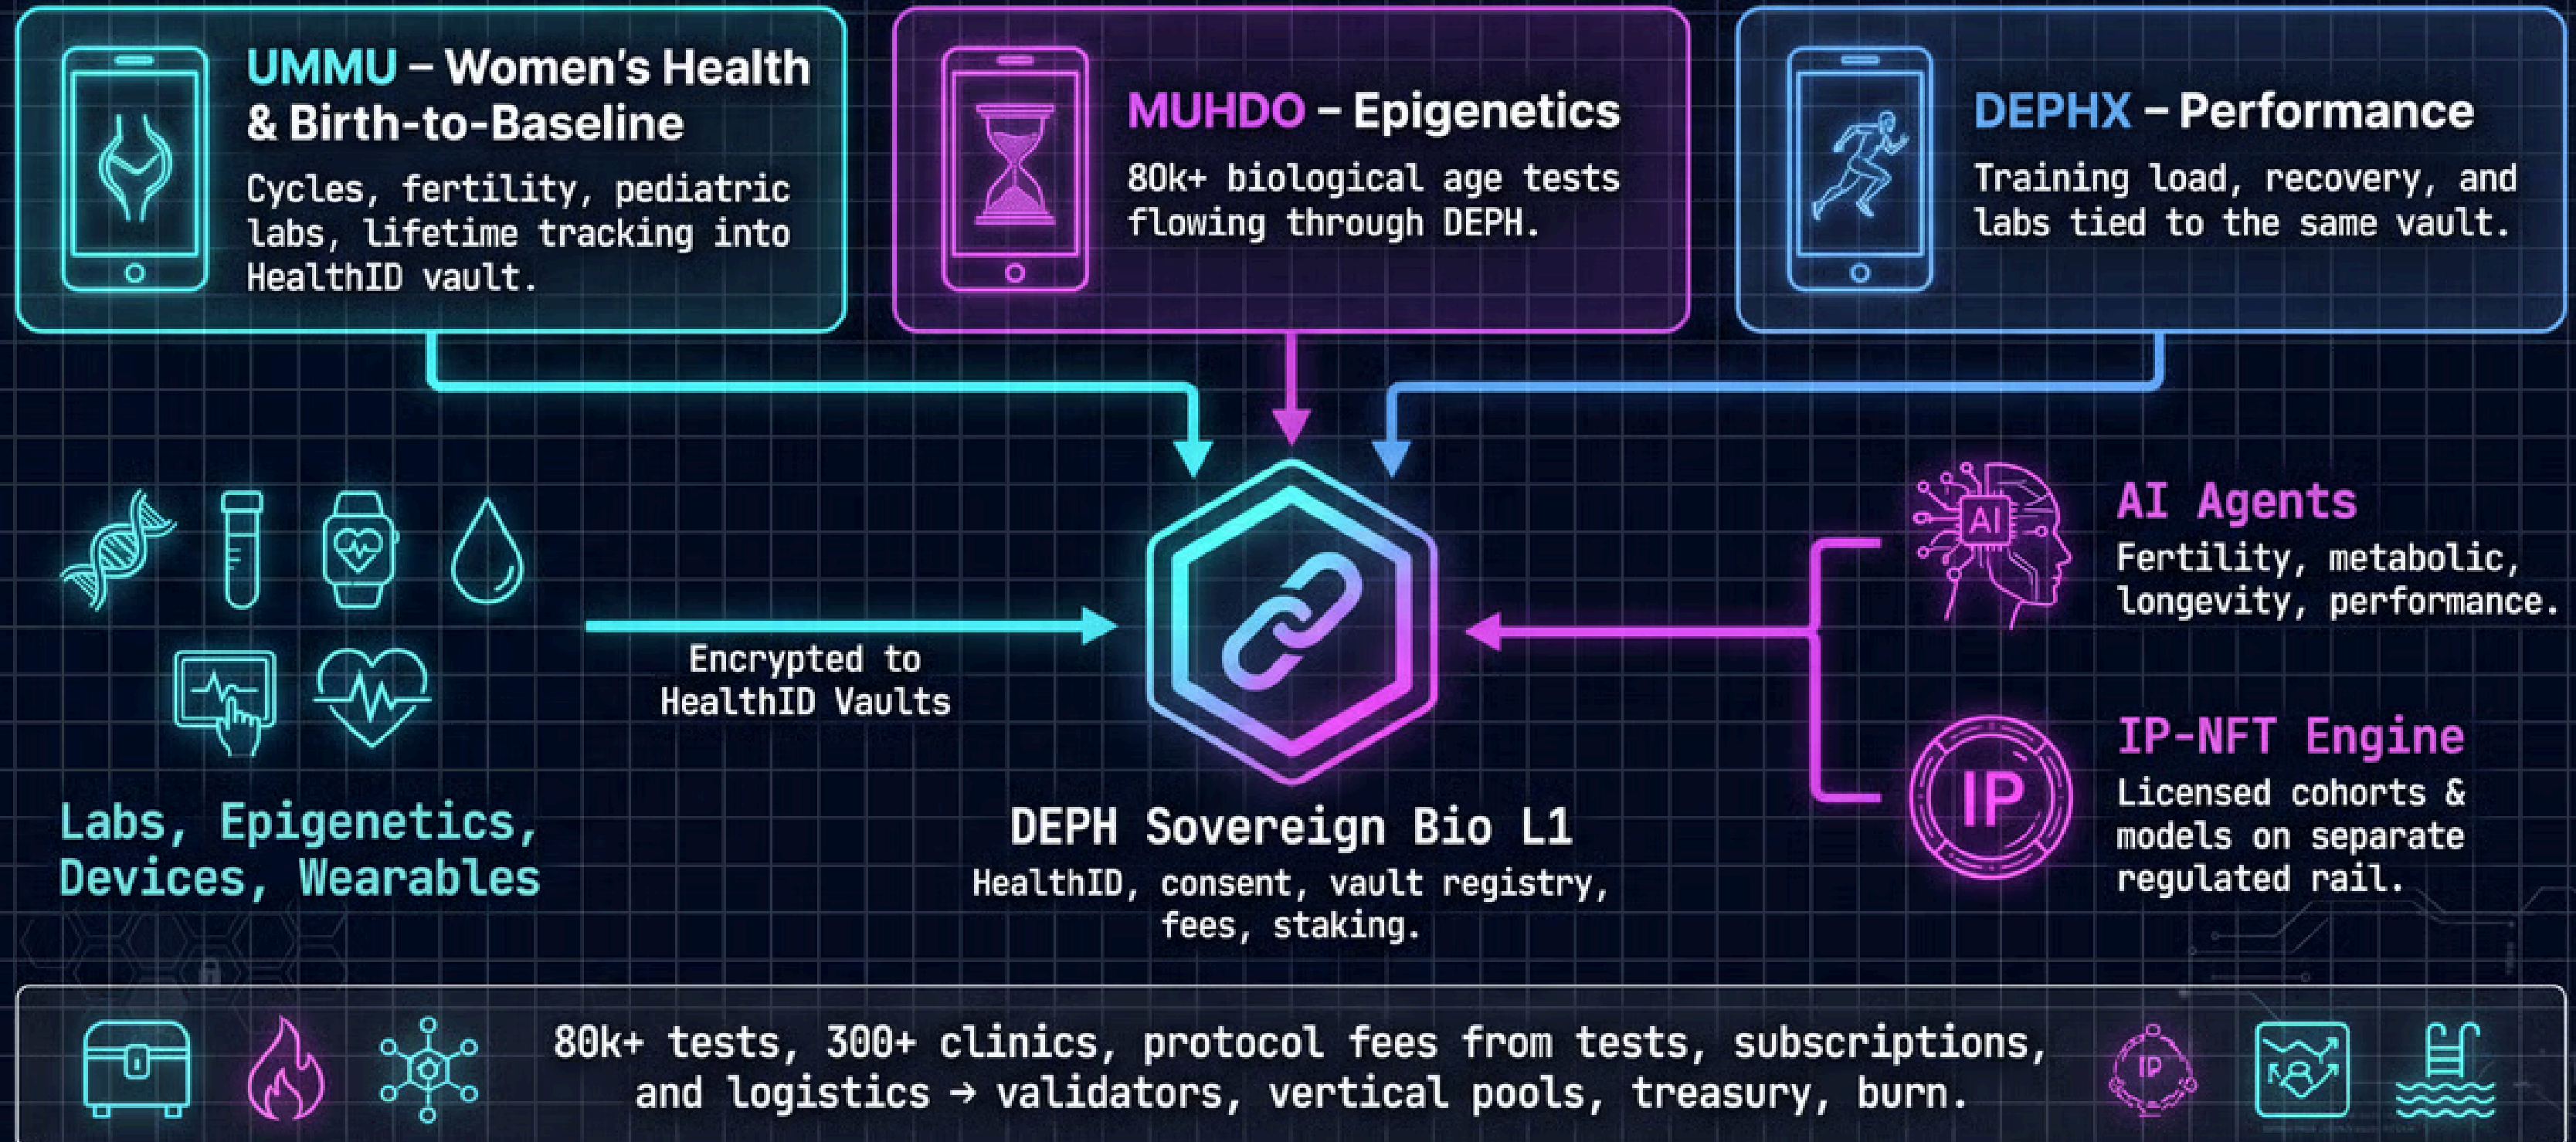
UMMU – Women's Health & Birth-to-Baseline

Cycles, fertility, pediatric labs, lifetime tracking into HealthID vault.

MUHDO – Epigenetics

80k+ biological age tests flowing through DEPH.

DEPHX – Performance

Training load, recovery, and labs tied to the same vault.

AI

AI Agents

Fertility, metabolic, longevity, performance.

Encrypted to HealthID Vaults

IP

IP-NFT Engine

Licensed cohorts & models on separate regulated rail.

Labs, Epigenetics, Devices, Wearables

DEPH Sovereign Bio L1

HealthID, consent, vault registry, fees, staking.

80k+ tests, 300+ clinics, protocol fees from tests, subscriptions, and logistics → validators, vertical pools, treasury, burn.

IP